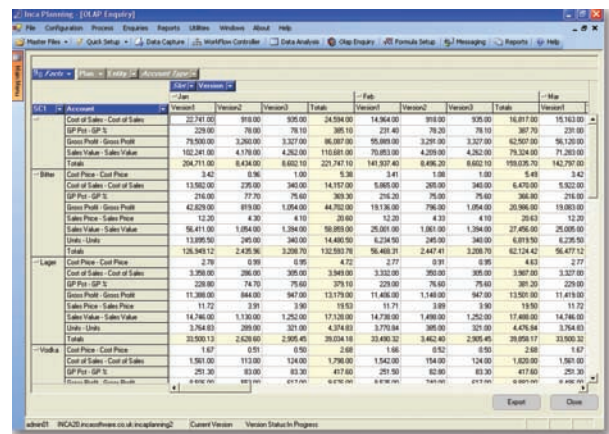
Inca Planning - [OLAP Enquiry]

File Configuration Process Enquiries Reports Utilities Window About Help

Master Files | Quick Setup | Data Capture | WorkFlow Controller | Data Analysis | Olap Enquiry | Formula Setup | Messaging | Reports | Help

Facts | Plan | Entity | Account Type

Slot | Version

| SC1 | Account | Jan Version1 | Version2 | Version3 | Totals | Feb Version1 | Version2 | Version3 | Totals | Mar Version1 |
|---|---|---|---|---|---|---|---|---|---|---|
| | Cost of Sales - Cost of Sales | 22,741.00 | 918.00 | 935.00 | 24,594.00 | 14,964.00 | 918.00 | 935.00 | 16,817.00 | 15,163.00 |
| | GP Pct - GP % | 229.00 | 78.00 | 78.10 | 385.10 | 231.40 | 78.20 | 78.10 | 387.70 | 231.00 |
| | Gross Profit - Gross Profit | 79,500.00 | 3,260.00 | 3,327.00 | 86,087.00 | 55,989.00 | 3,291.00 | 3,327.00 | 62,507.00 | 56,120.00 |
| | Sales Value - Sales Value | 102,241.00 | 4,178.00 | 4,262.00 | 110,681.00 | 70,853.00 | 4,209.00 | 4,262.00 | 79,324.00 | 71,283.00 |
| | Totals | 204,711.00 | 8,434.00 | 8,602.10 | 221,747.10 | 141,937.40 | 8,496.20 | 8,602.10 | 159,035.70 | 142,797.00 |
| Bitter | Cost Price - Cost Price | 3.42 | 0.96 | 1.00 | 5.38 | 3.41 | 1.08 | 1.00 | 5.49 | 3.42 |
| | Cost of Sales - Cost of Sales | 13,582.00 | 235.00 | 340.00 | 14,157.00 | 5,865.00 | 265.00 | 340.00 | 6,470.00 | 5,922.00 |
| | GP Pct - GP % | 216.00 | 77.70 | 75.60 | 369.30 | 216.20 | 75.00 | 75.60 | 366.80 | 216.00 |
| | Gross Profit - Gross Profit | 42,829.00 | 819.00 | 1,054.00 | 44,702.00 | 19,136.00 | 796.00 | 1,054.00 | 20,986.00 | 19,083.00 |
| | Sales Price - Sales Price | 12.20 | 4.30 | 4.10 | 20.60 | 12.20 | 4.33 | 4.10 | 20.63 | 12.20 |
| | Sales Value - Sales Value | 56,411.00 | 1,054.00 | 1,394.00 | 58,859.00 | 25,001.00 | 1,061.00 | 1,394.00 | 27,456.00 | 25,005.00 |
| | Units - Units | 13,895.50 | 245.00 | 340.00 | 14,480.50 | 6,234.50 | 245.00 | 340.00 | 6,819.50 | 6,235.50 |
| | Totals | 126,949.12 | 2,435.96 | 3,208.70 | 132,593.78 | 56,468.31 | 2,447.41 | 3,208.70 | 62,124.42 | 56,477.12 |
| Lager | Cost Price - Cost Price | 2.78 | 0.99 | 0.95 | 4.72 | 2.77 | 0.91 | 0.95 | 4.63 | 2.77 |
| | Cost of Sales - Cost of Sales | 3,356.00 | 286.00 | 305.00 | 3,949.00 | 3,332.00 | 350.00 | 305.00 | 3,987.00 | 3,327.00 |
| | GP Pct - GP % | 229.80 | 74.70 | 75.60 | 379.10 | 229.00 | 76.60 | 75.60 | 381.20 | 229.00 |
| | Gross Profit - Gross Profit | 11,388.00 | 844.00 | 947.00 | 13,179.00 | 11,406.00 | 1,148.00 | 947.00 | 13,501.00 | 11,419.00 |
| | Sales Price - Sales Price | 11.72 | 3.91 | 3.90 | 19.53 | 11.71 | 3.89 | 3.90 | 19.50 | 11.72 |
| | Sales Value - Sales Value | 14,746.00 | 1,130.00 | 1,252.00 | 17,128.00 | 14,738.00 | 1,498.00 | 1,252.00 | 17,488.00 | 14,746.00 |
| | Units - Units | 3,764.83 | 289.00 | 321.00 | 4,374.83 | 3,770.84 | 385.00 | 321.00 | 4,476.84 | 3,764.83 |
| | Totals | 33,500.13 | 2,628.60 | 2,905.45 | 39,034.18 | 33,490.32 | 3,462.40 | 2,905.45 | 39,858.17 | 33,500.32 |
| Vodka | Cost Price - Cost Price | 1.67 | 0.51 | 0.50 | 2.68 | 1.66 | 0.52 | 0.50 | 2.68 | 1.67 |
| | Cost of Sales - Cost of Sales | 1,561.00 | 113.00 | 124.00 | 1,798.00 | 1,542.00 | 154.00 | 124.00 | 1,820.00 | 1,561.00 |
| | GP Pct - GP % | 251.30 | 83.00 | 83.30 | 417.60 | 251.50 | 82.80 | 83.30 | 417.60 | 251.30 |
| | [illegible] | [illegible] | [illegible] | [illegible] | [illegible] | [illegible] | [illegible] | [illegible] | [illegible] | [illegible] |

Export Close

admin01 INCA20.incasoftware.co.uk.incaplanning2 Current Version Version Status In Progress